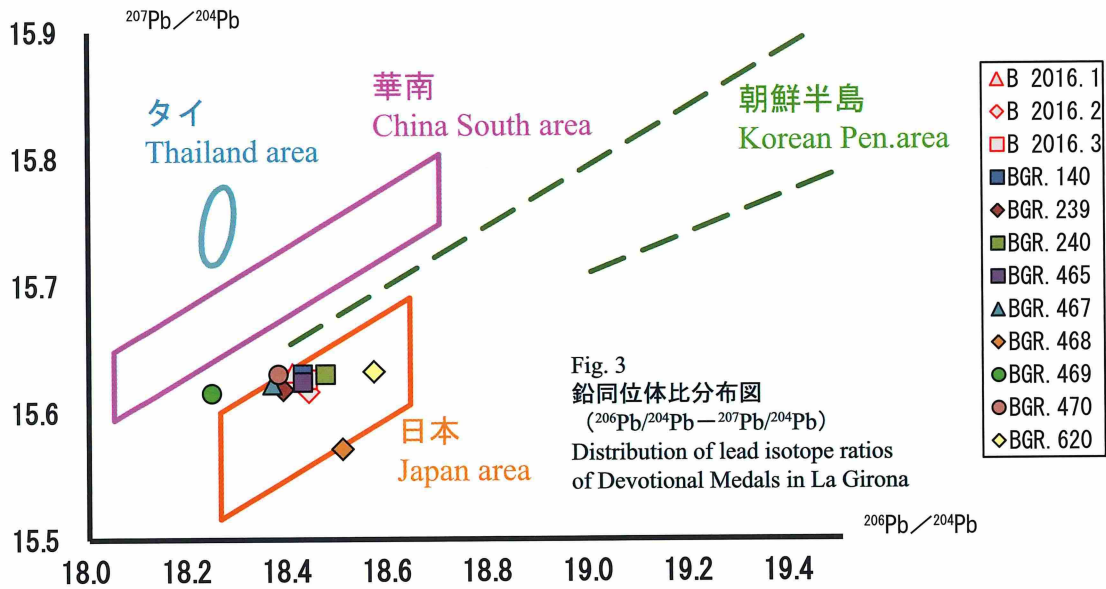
$^{207}Pb／^{204}Pb$

15.9
15.8
15.7
15.6
15.5

タイ
Thailand area

華南
China South area

朝鮮半島
Korean Pen.area

日本
Japan area

Fig. 3
鉛同位体比分布図
（$^{206}Pb/^{204}Pb－^{207}Pb/^{204}Pb$）
Distribution of lead isotope ratios of Devotional Medals in La Girona

$^{206}Pb／^{204}Pb$

18.0 18.2 18.4 18.6 18.8 19.0 19.2 19.4

B 2016.1
B 2016.2
B 2016.3
BGR.140
BGR.239
BGR.240
BGR.465
BGR.467
BGR.468
BGR.469
BGR.470
BGR.620